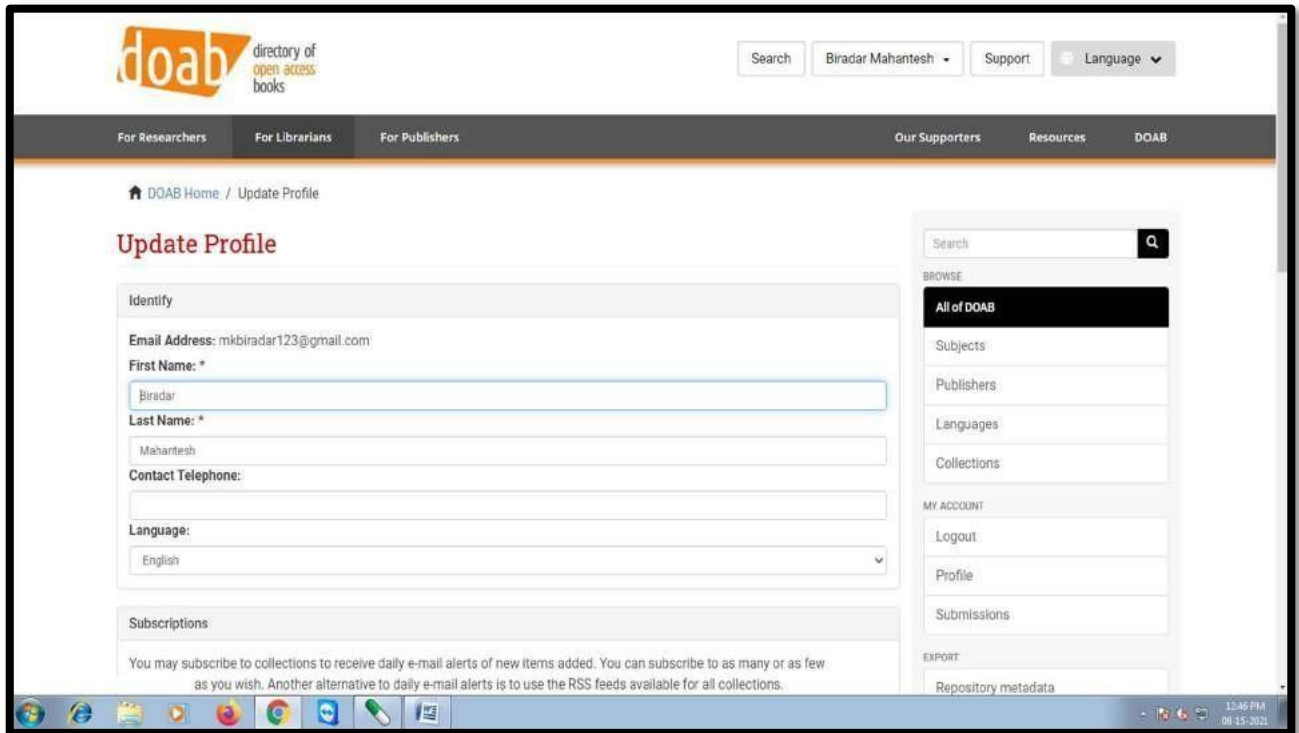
doab directory of open access books

Search Biradar Mahantesh Support Language

For Researchers For Librarians For Publishers Our Supporters Resources DOAB

DOAB Home / Update Profile

Update Profile

Identify

Email Address: mkbiradar123@gmail.com

First Name: *

Biradar

Last Name: *

Mahantesh

Contact Telephone:

Language:

English

Subscriptions

You may subscribe to collections to receive daily e-mail alerts of new items added. You can subscribe to as many or as few as you wish. Another alternative to daily e-mail alerts is to use the RSS feeds available for all collections.

Search

BROWSE

All of DOAB

Subjects

Publishers

Languages

Collections

MY ACCOUNT

Logout

Profile

Submissions

EXPORT

Repository metadata

12:46 PM
08-15-2021